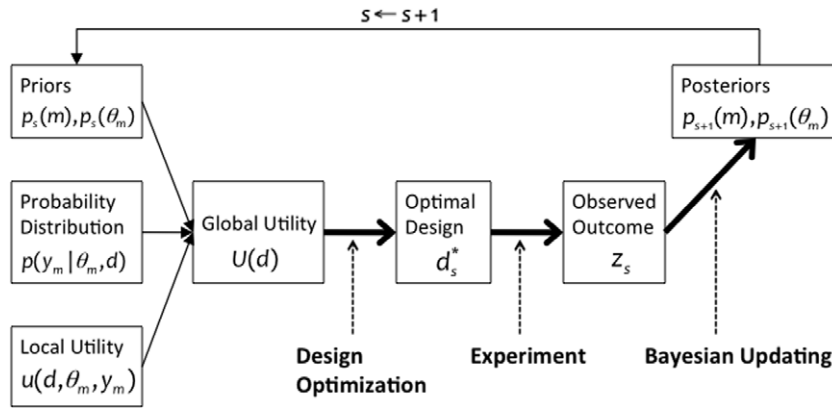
$s \leftarrow s+1$

Priors
$p_s(m), p_s(\theta_m)$

Probability Distribution
$p(y_m | \theta_m, d)$

Local Utility
$u(d, \theta_m, y_m)$

Global Utility
$U(d)$

Optimal Design
$d_s^*$

Observed Outcome
$z_s$

Posteriors
$p_{s+1}(m), p_{s+1}(\theta_m)$

Design Optimization

Experiment

Bayesian Updating